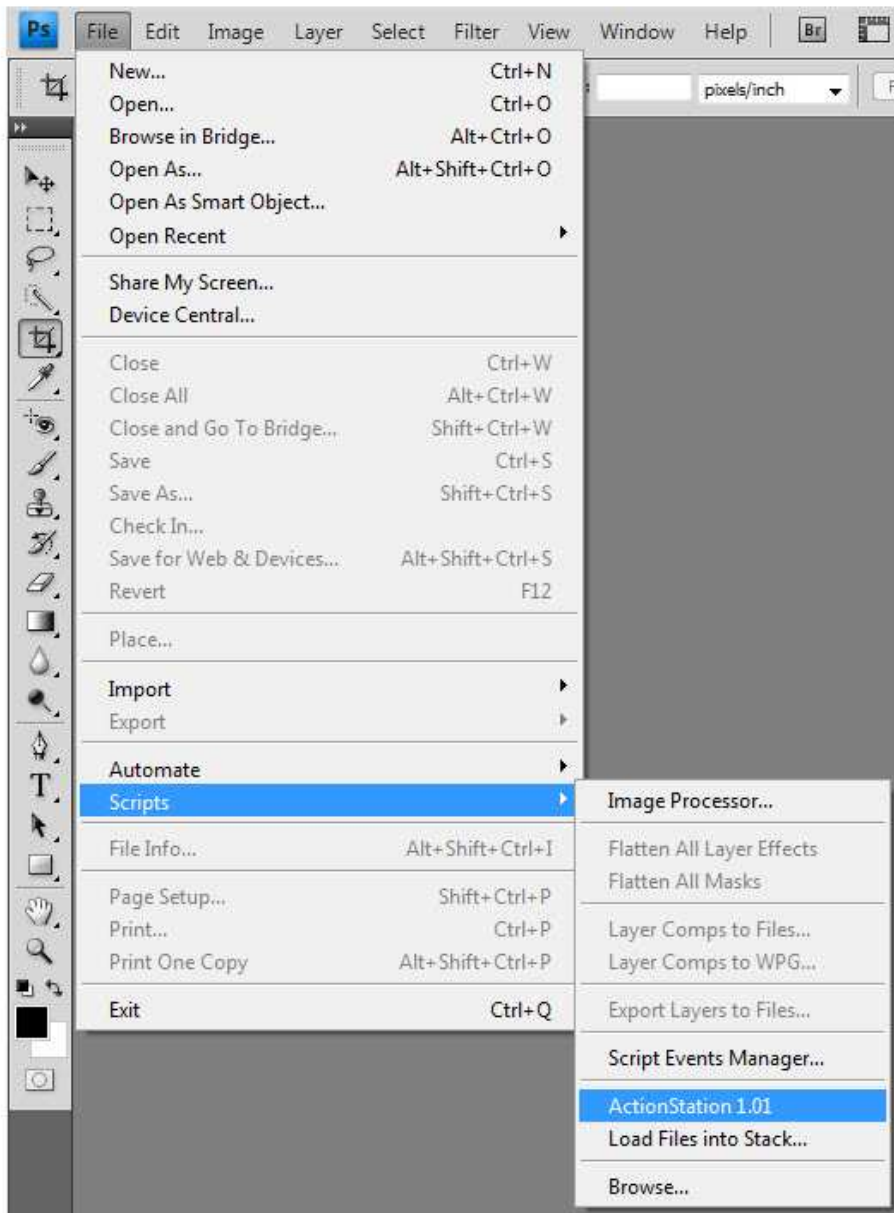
Ps File Edit Image Layer Select Filter View Window Help Br

pixels/inch

New... Ctrl+N
Open... Ctrl+O
Browse in Bridge... Alt+Ctrl+O
Open As... Alt+Shift+Ctrl+O
Open As Smart Object...
Open Recent

Share My Screen...
Device Central...

Close Ctrl+W
Close All Alt+Ctrl+W
Close and Go To Bridge... Shift+Ctrl+W
Save Ctrl+S
Save As... Shift+Ctrl+S
Check In...
Save for Web & Devices... Alt+Shift+Ctrl+S
Revert F12

Place...

Import
Export

Automate
Scripts

File Info... Alt+Shift+Ctrl+I

Page Setup... Shift+Ctrl+P
Print... Ctrl+P
Print One Copy Alt+Shift+Ctrl+P

Exit Ctrl+Q

Image Processor...

Flatten All Layer Effects
Flatten All Masks

Layer Comps to Files...
Layer Comps to WPG...

Export Layers to Files...

Script Events Manager...

ActionStation 1.01
Load Files into Stack...

Browse...